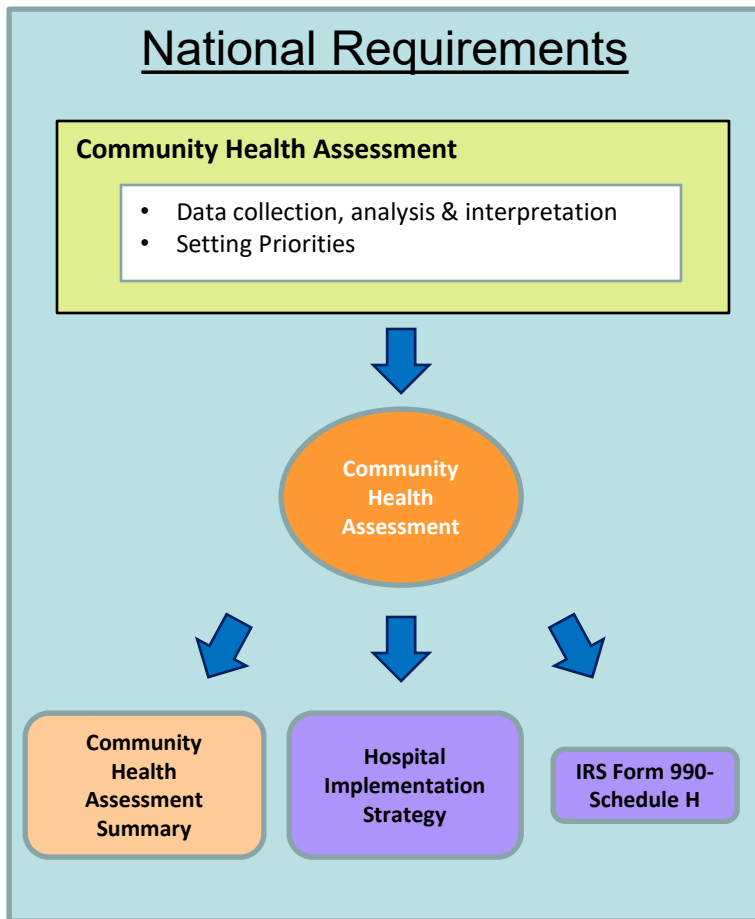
National Requirements

Community Health Assessment

- Data collection, analysis & interpretation
- Setting Priorities

Community Health Assessment

Community Health Assessment Summary

Hospital Implementation Strategy

IRS Form 990-Schedule H